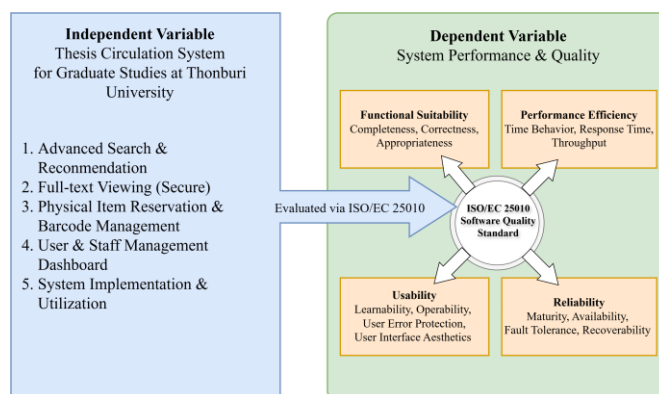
Independent Variable
Thesis Circulation System for Graduate Studies at Thonburi University

1. Advanced Search & Recomendation
2. Full-text Viewing (Secure)
3. Physical Item Reservation & Barcode Management
4. User & Staff Management Dashboard
5. System Implementation & Utilization

Evaluated via ISO/EC 25010

Dependent Variable
System Performance & Quality

Functional Suitability
Completeness, Correctness, Appropriateness

Performance Efficiency
Time Behavior, Response Time, Throughput

ISO/EC 25010 Software Quality Standard

Usability
Learnability, Operability, User Error Protection, User Interface Aesthetics

Reliability
Maturity, Availability, Fault Tolerance, Recoverability